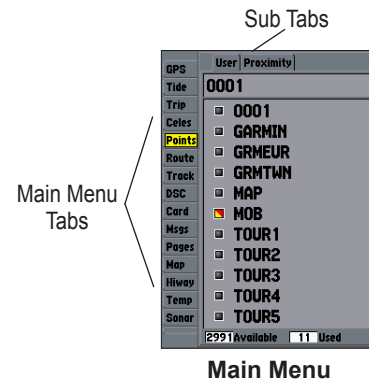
Sub Tabs

Main Menu Tabs

GPS
Tide
Trip
Celes
Points
Route
Track
DSC
Card
Msgs
Pages
Map
Hiway
Temp
Sonar

User | Proximity

0001

0001
GARMIN
GRMEUR
GRMTWN
MAP
MOB
TOUR1
TOUR2
TOUR3
TOUR4
TOUR5

2991 Available 11 Used

Main Menu